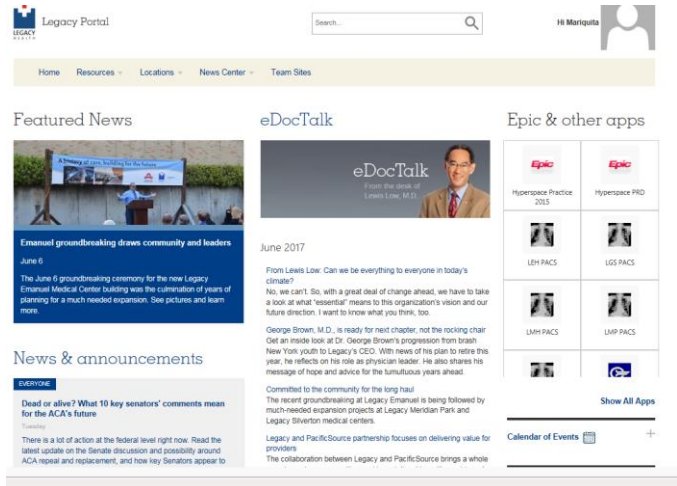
LEGACY HEALTH
Legacy Portal

Search...

Hi Mariquita

Home Resources Locations News Center Team Sites

Featured News

A legacy of care, building for the future

Emanuel groundbreaking draws community and leaders

June 6

The June 6 groundbreaking ceremony for the new Legacy Emanuel Medical Center building was the culmination of years of planning for a much needed expansion. See pictures and learn more.

News & announcements

EVERYONE

Dead or alive? What 10 key senators' comments mean for the ACA's future

Tuesday

There is a lot of action at the federal level right now. Read the latest update on the Senate discussion and possibility around ACA repeal and replacement, and how key Senators appear to

eDocTalk

eDocTalk
From the desk of Lewis Low, M.D.

June 2017

From Lewis Low: Can we be everything to everyone in today's climate?
No, we can't. So, with a great deal of change ahead, we have to take a look at what "essential" means to this organization's vision and our future direction. I want to know what you think, too.

George Brown, M.D., is ready for next chapter, not the rocking chair
Get an inside look at Dr. George Brown's progression from brash New York youth to Legacy's CEO. With news of his plan to retire this year, he reflects on his role as physician leader. He also shares his message of hope and advice for the tumultuous years ahead.

Committed to the community for the long haul
The recent groundbreaking at Legacy Emanuel is being followed by much-needed expansion projects at Legacy Meridian Park and Legacy Silverton medical centers.

Legacy and PacificSource partnership focuses on delivering value for providers
The collaboration between Legacy and PacificSource brings a whole

Epic & other apps

Epic
Hyperspace Practice 2015

Epic
Hyperspace PRD

LEH PACS

LGS PACS

LMH PACS

LMP PACS

Show All Apps

Calendar of Events
+